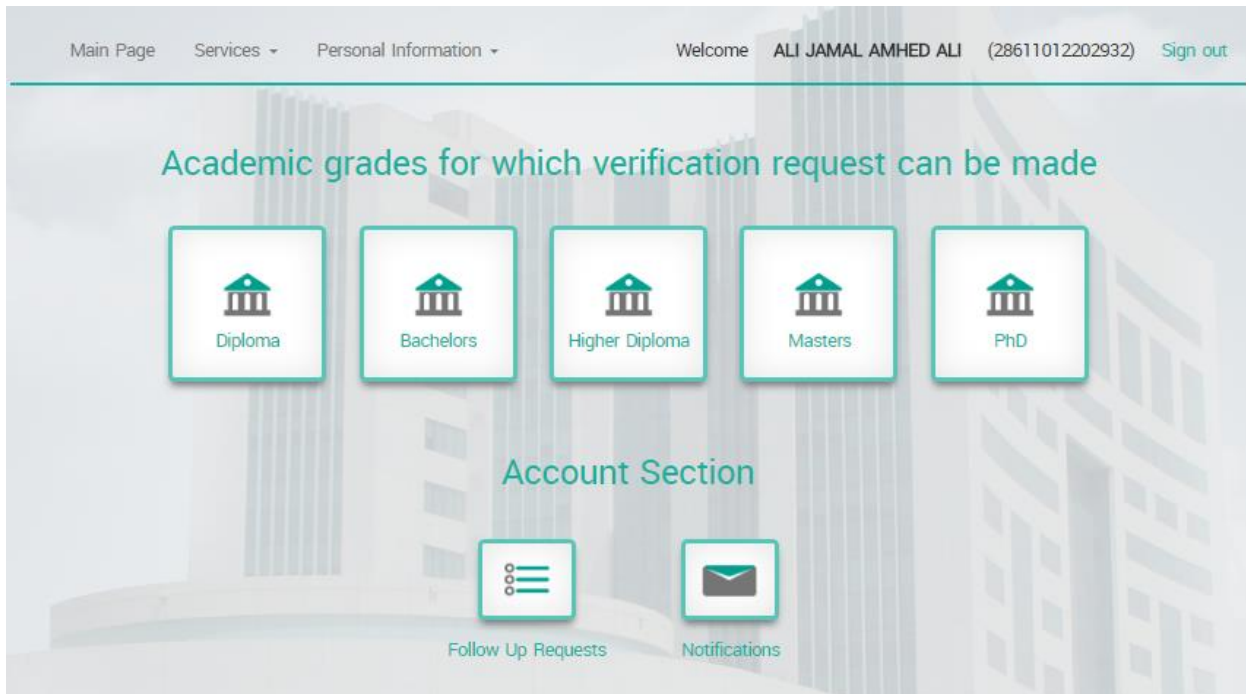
Main Page Services ▾ Personal Information ▾ Welcome ALI JAMAL AMHED ALI (28611012202932) Sign out

Academic grades for which verification request can be made

Diploma

Bachelors

Higher Diploma

Masters

PhD

Account Section

Follow Up Requests

Notifications